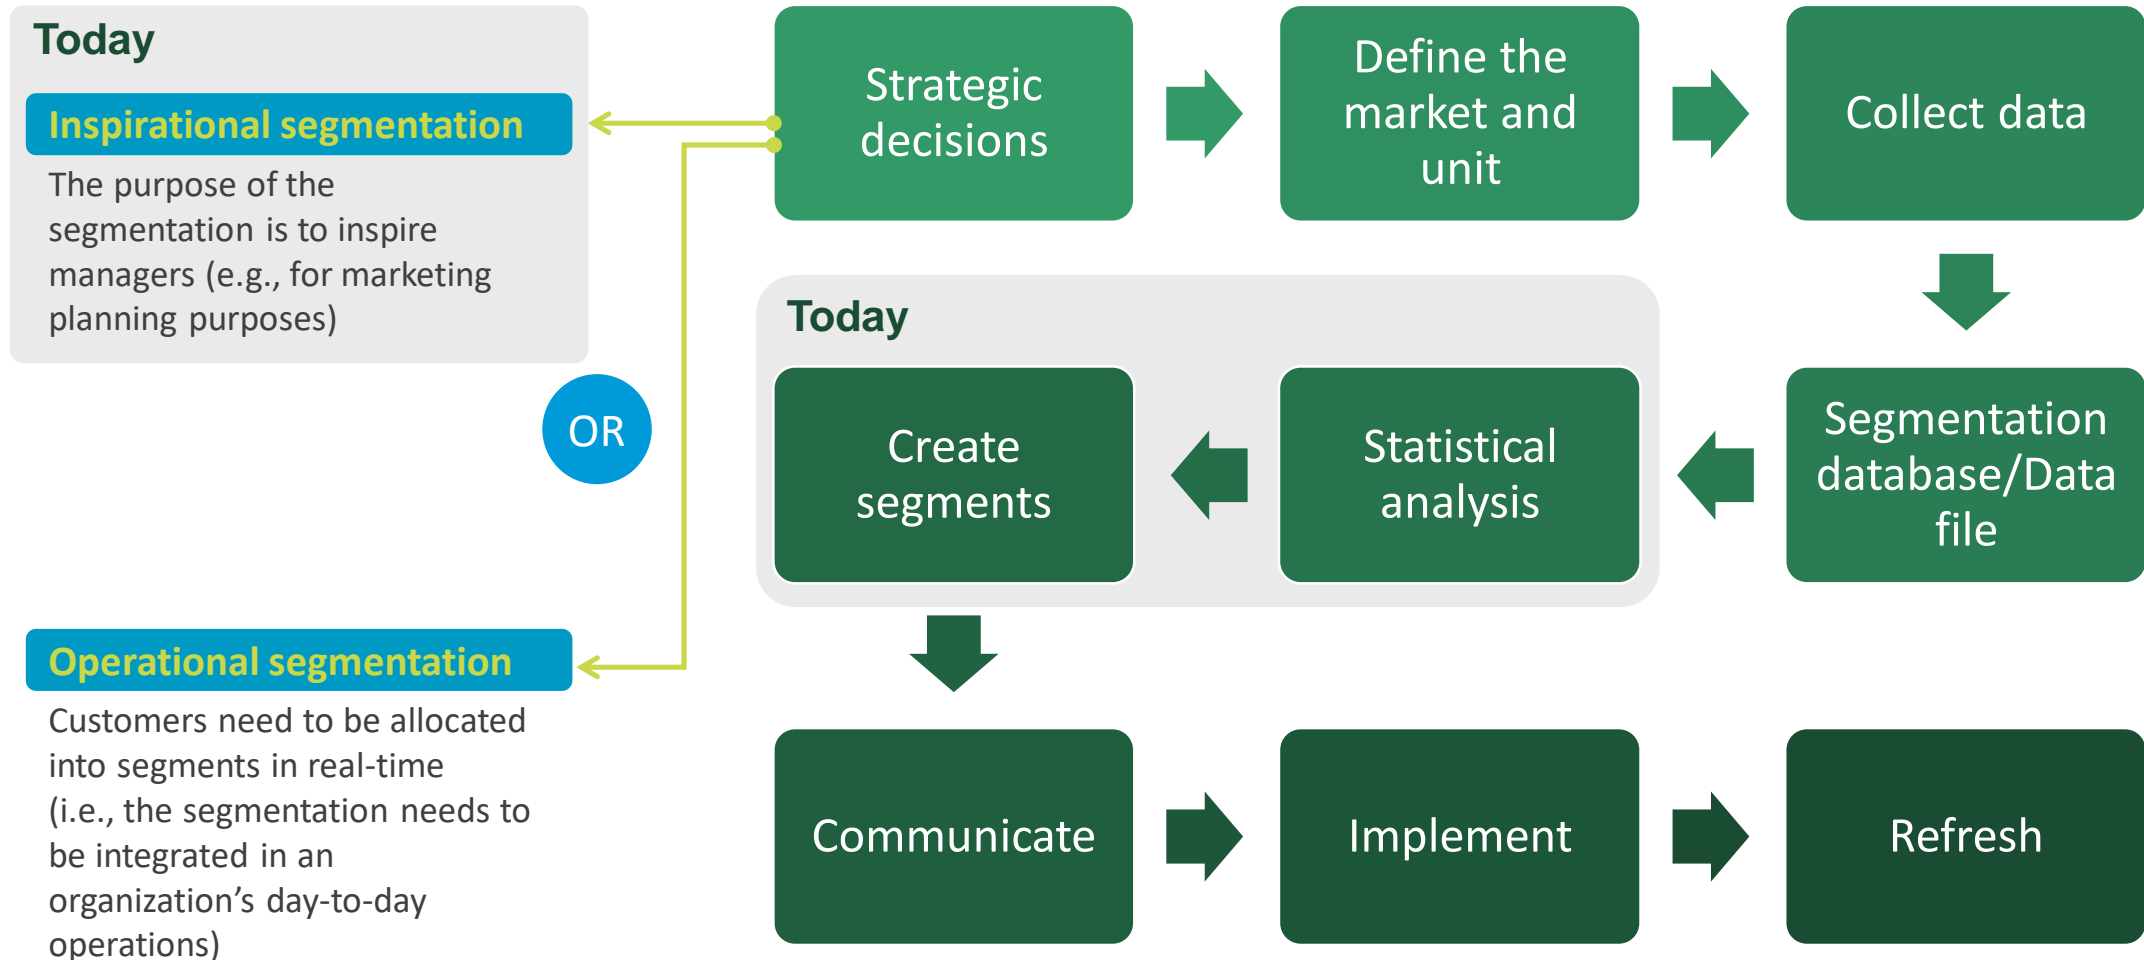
Today

Inspirational segmentation

The purpose of the segmentation is to inspire managers (e.g., for marketing planning purposes)

OR

Operational segmentation

Customers need to be allocated into segments in real-time (i.e., the segmentation needs to be integrated in an organization’s day-to-day operations)

Strategic decisions

Define the market and unit

Collect data

Today

Create segments

Statistical analysis

Segmentation database/Data file

Communicate

Implement

Refresh